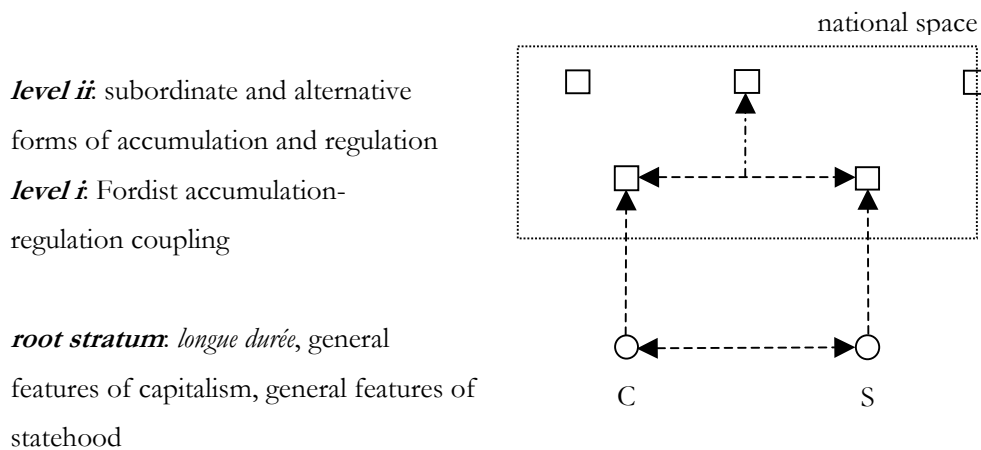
national space

**level ii**: subordinate and alternative forms of accumulation and regulation

**level i**: Fordist accumulation-regulation coupling

**root stratum**: *longue durée*, general features of capitalism, general features of statehood

C

S